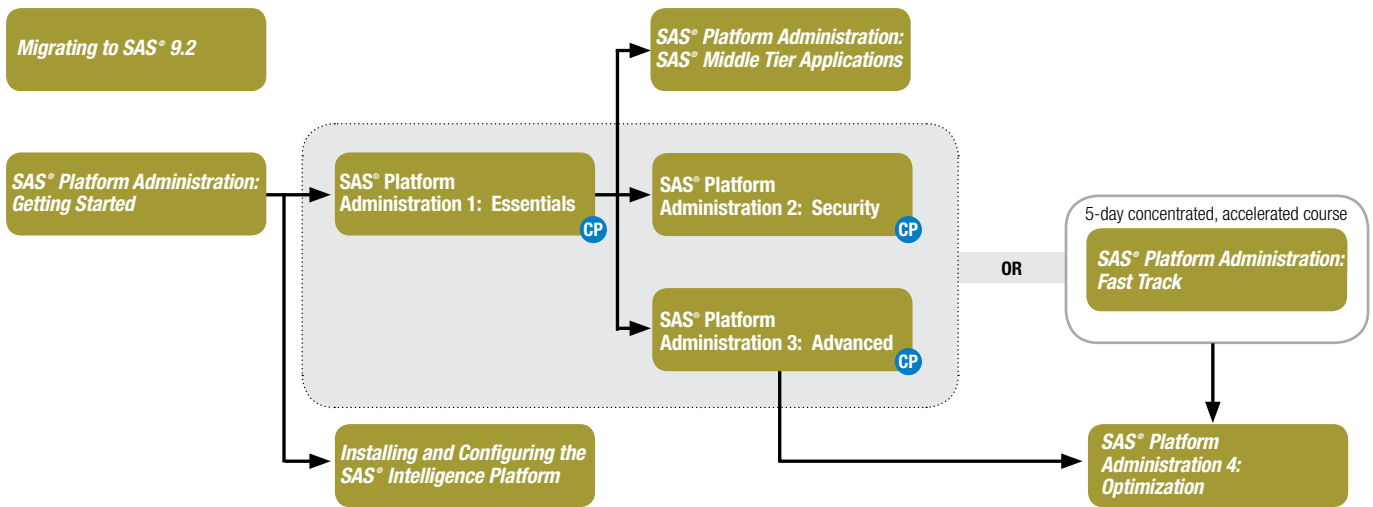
Migrating to SAS® 9.2

SAS® Platform Administration: SAS® Middle Tier Applications

SAS® Platform Administration: Getting Started

SAS® Platform Administration 1: Essentials

CP

SAS® Platform Administration 2: Security

CP

SAS® Platform Administration 3: Advanced

CP

OR

5-day concentrated, accelerated course

SAS® Platform Administration: Fast Track

Installing and Configuring the SAS® Intelligence Platform

SAS® Platform Administration 4: Optimization